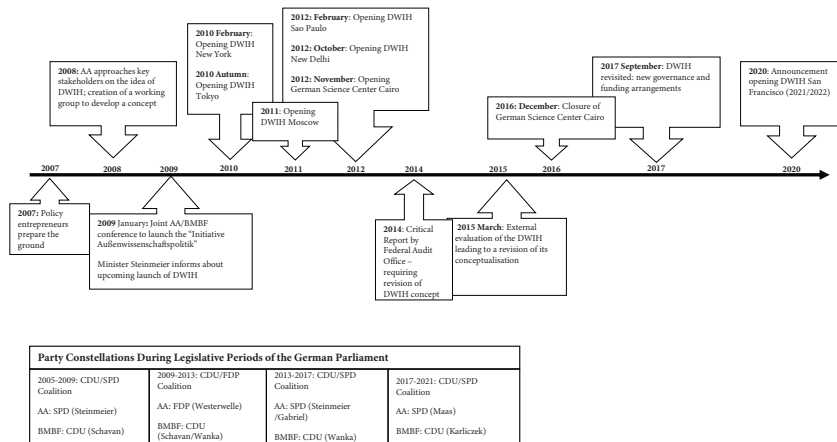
**2008:** AA approaches key stakeholders on the idea of DWIH; creation of a working group to develop a concept

**2010 February:** Opening DWIH New York

**2010 Autumn:** Opening DWIH Tokyo

**2011:** Opening DWIH Moscow

**2012: February:** Opening DWIH Sao Paulo

**2012: October:** Opening DWIH New Delhi

**2012: November:** Opening German Science Center Cairo

**2016: December:** Closure of German Science Center Cairo

**2017 September:** DWIH revisited: new governance and funding arrangements

**2020:** Announcement opening DWIH San Francisco (2021/2022)

2007 2008 2009 2010 2011 2012 2014 2015 2016 2017 2020

**2007:** Policy entrepreneurs prepare the ground

**2009 January:** Joint AA/BMBF conference to launch the "Initiative Außenwissenschaftspolitik"

Minister Steinmeier informs about upcoming launch of DWIH

**2014:** Critical Report by Federal Audit Office – requiring revision of DWIH concept

**2015 March:** External evaluation of the DWIH leading to a revision of its conceptualisation

| Party Constellations During Legislative Periods of the German Parliament | | | |
|---|---|---|---|
| 2005-2009: CDU/SPD Coalition | 2009-2013: CDU/FDP Coalition | 2013-2017: CDU/SPD Coalition | 2017-2021: CDU/SPD Coalition |
| AA: SPD (Steinmeier) | AA: FDP (Westerwelle) | AA: SPD (Steinmeier /Gabriel) | AA: SPD (Maas) |
| BMBF: CDU (Schavan) | BMBF: CDU (Schavan/Wanka) | BMBF: CDU (Wanka) | BMBF: CDU (Karliczek) |